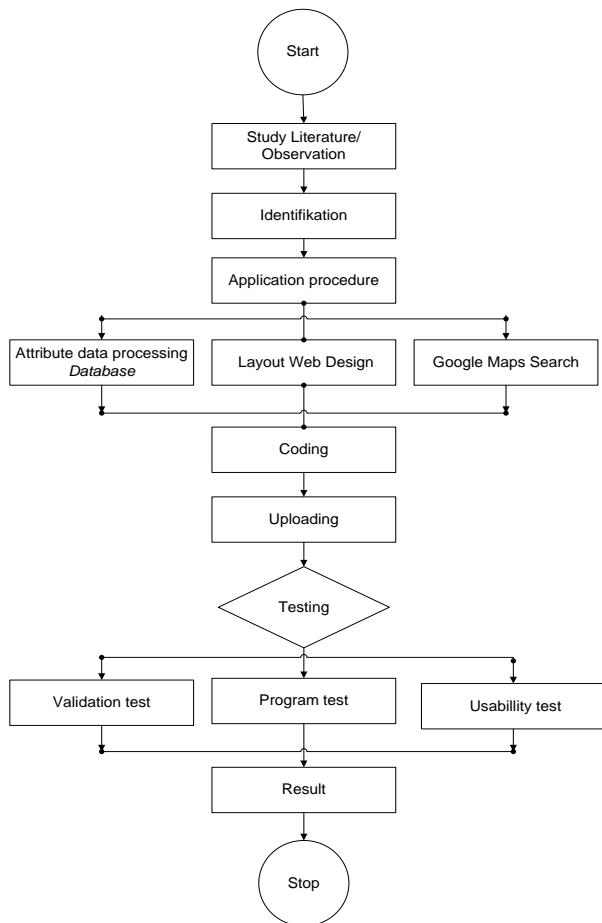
Start

Study Literature/ Observation

Identifikation

Application procedure

Attribute data processing *Database*

Layout Web Design

Google Maps Search

Coding

Uploading

Testing

Validation test

Program test

Usabillity test

Result

Stop